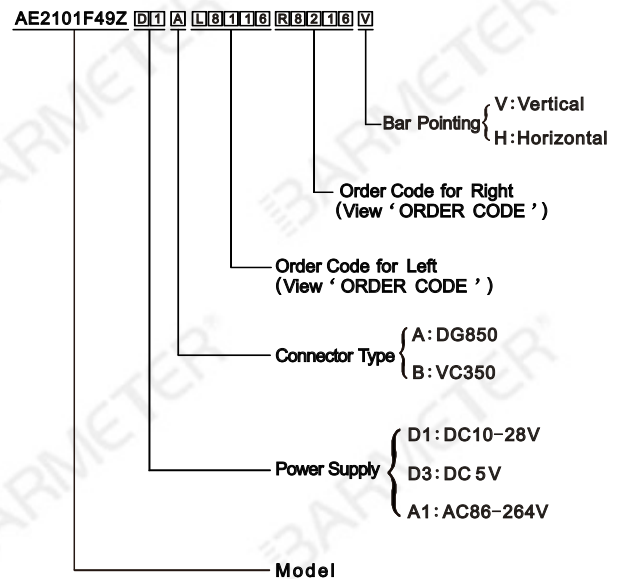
AE2101F49Z D1 A L8116 R8216 V

Bar Pointing V:Vertical
H:Horizontal

Order Code for Right
(View ' ORDER CODE ')

Order Code for Left
(View ' ORDER CODE ')

Connector Type A:DG850
B:VC350

Power Supply D1:DC10-28V
D3:DC 5V
A1:AC86-264V

Model